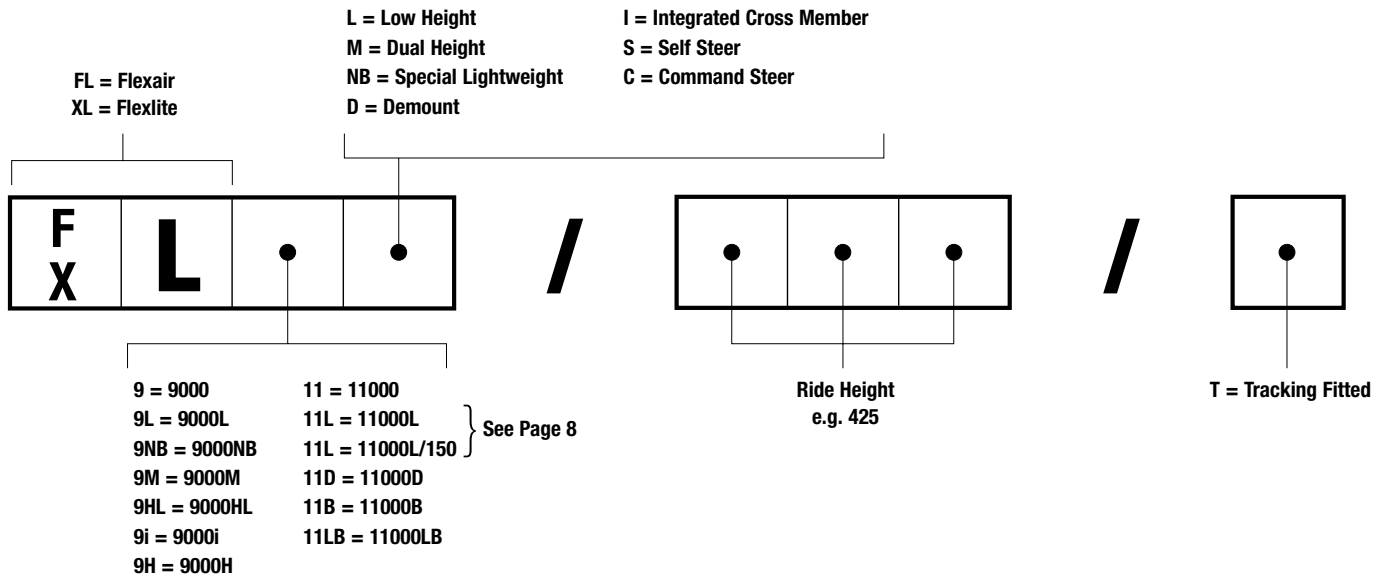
L = Low Height
M = Dual Height
NB = Special Lightweight
D = Demount

I = Integrated Cross Member
S = Self Steer
C = Command Steer

FL = Flexair
XL = Flexlite

F
X

L

/

/

9 = 9000
9L = 9000L
9NB = 9000NB
9M = 9000M
9HL = 9000HL
9i = 9000i
9H = 9000H

11 = 11000
11L = 11000L
11L = 11000L/150
11D = 11000D
11B = 11000B
11LB = 11000LB

See Page 8

Ride Height
e.g. 425

T = Tracking Fitted